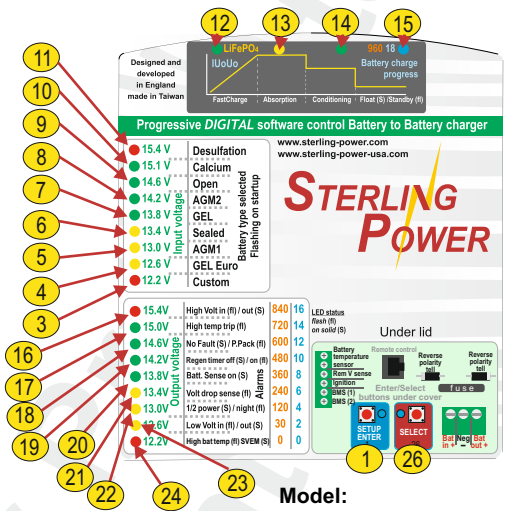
12 13 14 15

LiFePO4 960 18

IUoUo

Battery charge progress

FastCharge | Absorption | Conditioning | Float (S) /Standby (fl)

Designed and developed in England made in Taiwan

Progressive DIGITAL software control Battery to Battery charger

www.sterling-power.com
www.sterling-power-usa.com

STERLING POWER

11 10 9 8 7 6 5 4 3

15.4 V Desulfation
15.1 V Calcium
14.6 V Open
14.2 V AGM2
13.8 V GEL
13.4 V Sealed
13.0 V AGM1
12.6 V GEL Euro
12.2 V Custom

Input voltage

Battery type selected Flashing on startup

16 17 18 19 20 21 22

Output voltage

| | | | |
|---|---|---|---|
| 15.4V | High Volt in (fl) / out (S) | 840 | 16 |
| 15.0V | High temp trip (fl) | 720 | 14 |
| 14.6V | No Fault (S) / P.Pack (fl) | 600 | 12 |
| 14.2V | Regen timer off (S) / on (fl) | 480 | 10 |
| 13.8V | Batt. Sense on (S) | 360 | 8 |
| 13.4V | Volt drop sense (fl) | 240 | 6 |
| 13.0V | 1/2 power (S) / night (fl) | 120 | 4 |
| 12.6V | Low Volt in (fl) / out (S) | 30 | 2 |
| 12.2V | High bat temp (fl) SVEM (S) | 0 | 0 |

Alarms

LED status flash (fl) on solid (S)

Under lid

Battery temperature sensor
Rem V sense
Ignition
BMS (S)
BMS (S)

Remote control

Reverse polarity tell

Reverse polarity tell

fuse

Enter/Select buttons under cover

SETUP ENTER

SELECT

Bat in + Neg - Bat out +

1 26 24 23

Model: